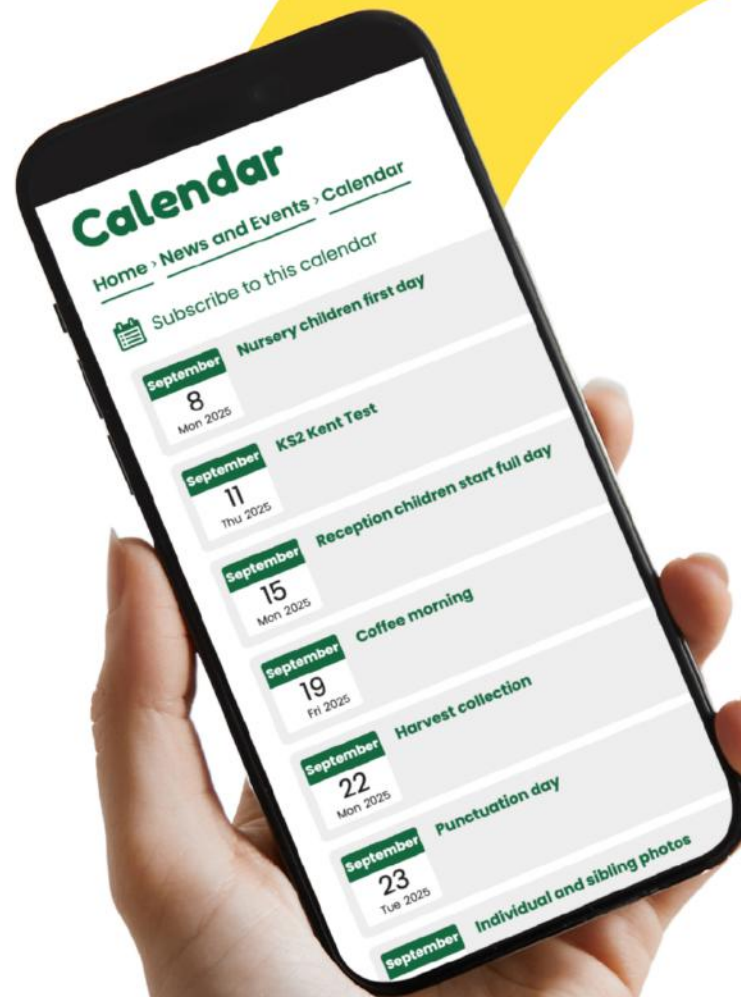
Calendar

Home › News and Events › Calendar

Subscribe to this calendar

September
8
Mon 2025
Nursery children first day

September
11
Thu 2025
KS2 Kent Test

September
15
Mon 2025
Reception children start full day

September
19
Fri 2025
Coffee morning

September
22
Mon 2025
Harvest collection

September
23
Tue 2025
Punctuation day

September
Individual and sibling photos